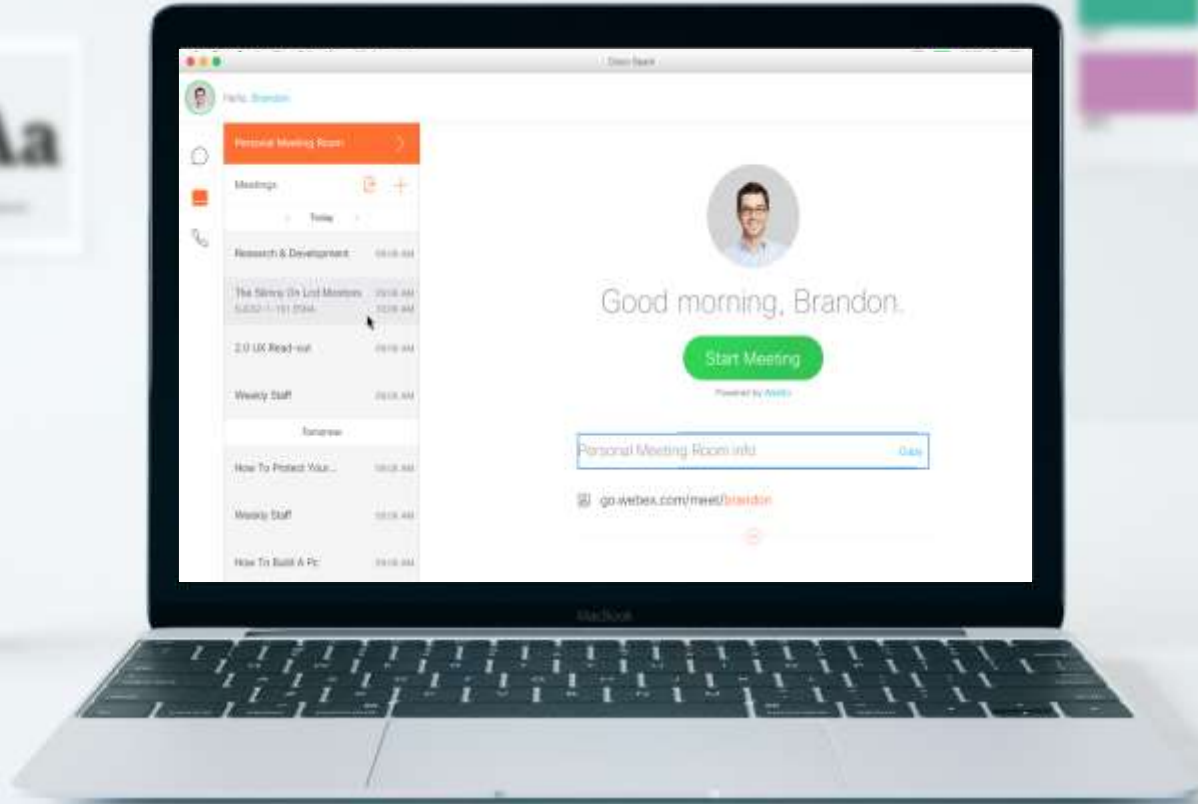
Aa

Cisco Spark

Hello, Brandon

Personal Meeting Room

Meetings

Today

Research & Development 09:00 AM

The Skinny On Lcd Monitors 09:00 AM
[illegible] 10:00 AM

2.0 UX Read-out 09:00 AM

Weekly Staff 09:00 AM

Tomorrow

How To Protect Your... 09:00 AM

Weekly Staff 09:00 AM

How To Build A Pc 09:00 AM

Good morning, Brandon.

Start Meeting

Powered by WebEx

Personal Meeting Room info

Copy

go.webex.com/meet/brandon

MacBook